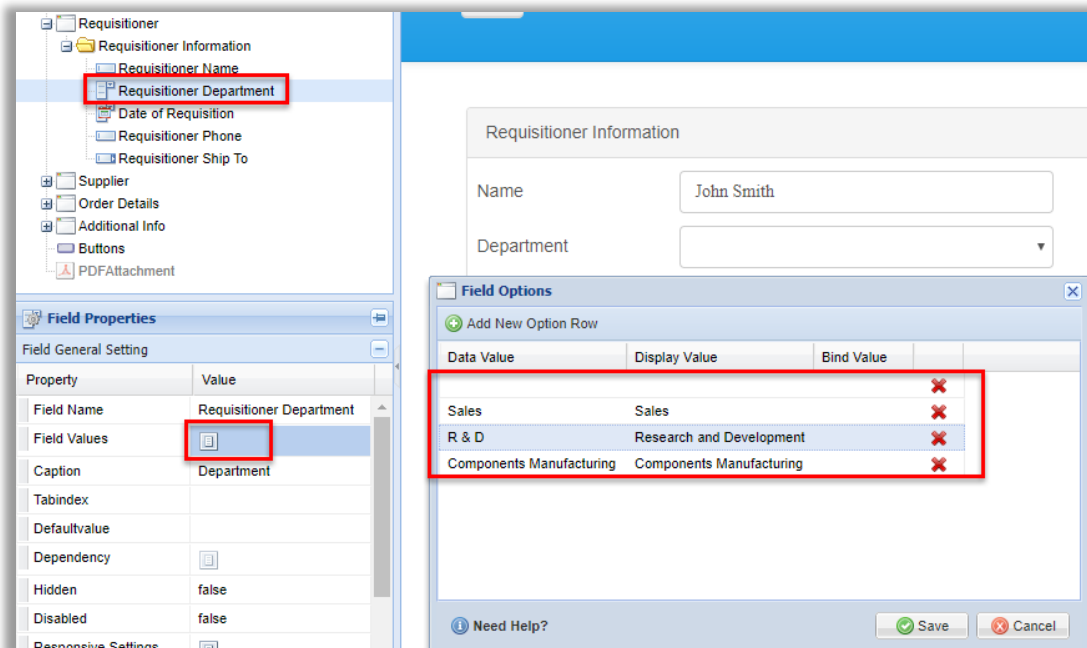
Requisitioner
Requisitioner Information
Requisitioner Name
Requisitioner Department
Date of Requisition
Requisitioner Phone
Requisitioner Ship To
Supplier
Order Details
Additional Info
Buttons
PDFAttachment

Field Properties
Field General Setting

| Property | Value |
|---|---|
| Field Name | Requisitioner Department |
| Field Values | |
| Caption | Department |
| Tabindex | |
| Defaultvalue | |
| Dependency | |
| Hidden | false |
| Disabled | false |
| Responsive Settings | |

Requisitioner Information
Name
John Smith
Department

Field Options
Add New Option Row

| Data Value | Display Value | Bind Value |
|---|---|---|
| | | |
| Sales | Sales | |
| R & D | Research and Development | |
| Components Manufacturing | Components Manufacturing | |

Need Help?
Save
Cancel